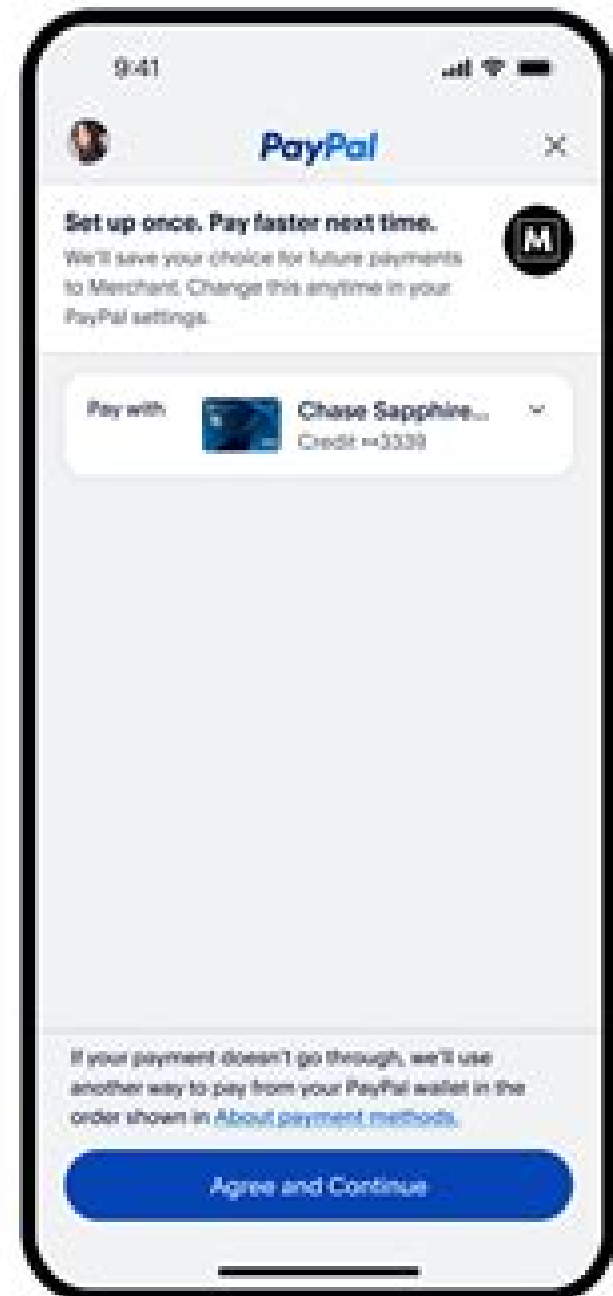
9:41

PayPal

Set up once. Pay faster next time.

We'll save your choice for future payments to Merchant. Change this anytime in your PayPal settings.

M

Pay with

Chase Sapphire...

Credit ••3339

If your payment doesn't go through, we'll use another way to pay from your PayPal wallet in the order shown in About payment methods.

Agree and Continue